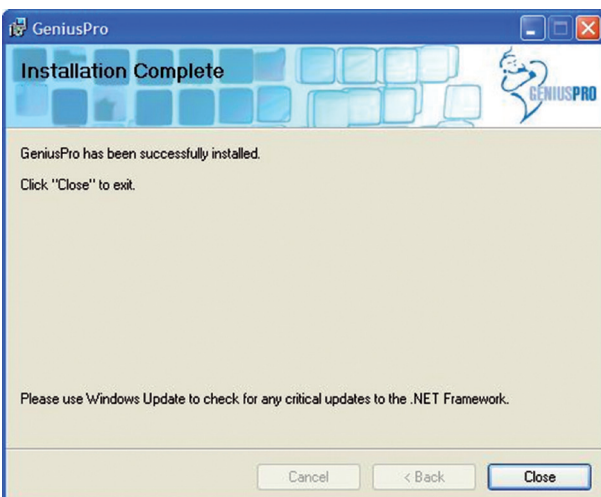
GeniusPro

Installation Complete

GENIUSPRO

GeniusPro has been successfully installed.

Click "Close" to exit.

Please use Windows Update to check for any critical updates to the .NET Framework.

Cancel
< Back
Close